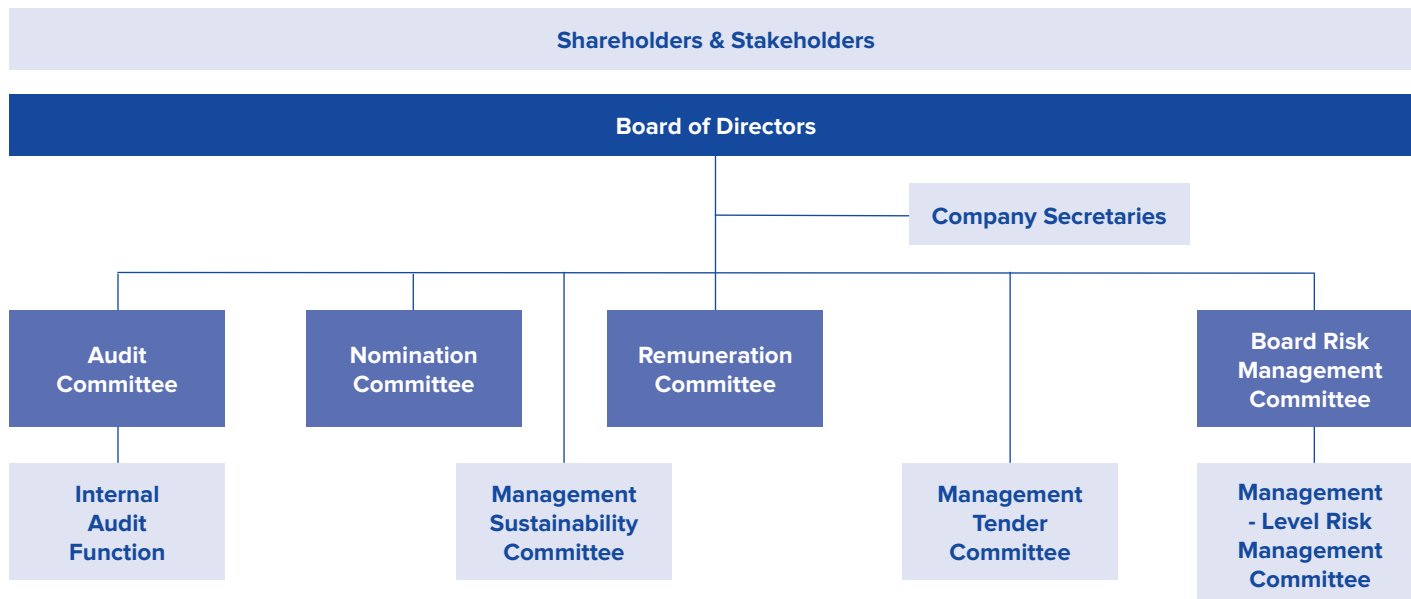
Shareholders & Stakeholders

Board of Directors

Company Secretaries

Audit Committee

Nomination Committee

Remuneration Committee

Board Risk Management Committee

Internal Audit Function

Management Sustainability Committee

Management Tender Committee

Management - Level Risk Management Committee